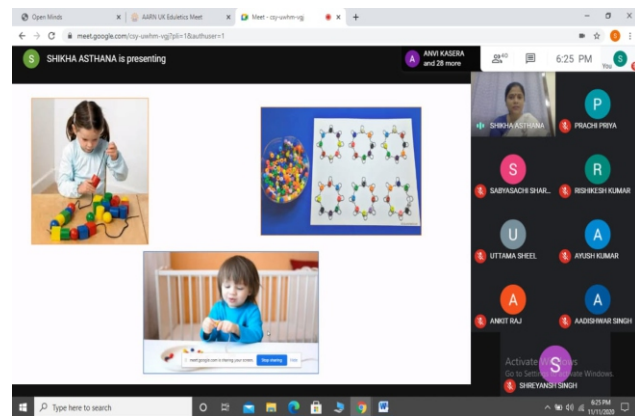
Open Minds
AARN UK Edutics Meet
Meet - csy-uwhm-vgj
meet.google.com/csy-uwhm-vgj?pli=1&authuser=1
S SHIKHA ASTHANA is presenting
A ANVI KASERA and 28 more
40
6:25 PM
You S
meet.google.com is sharing your screen Stop sharing Hide
SHIKHA ASTHANA
P PRACHI PRIYA
S SABYASACHI SHAR...
R RISHIKESH KUMAR
U UTTAMA SHEEL
A AYUSH KUMAR
A ANKIT RAJ
A AADISHWAR SINGH
S SHREYANSH SINGH
Activate Windows
Go to Settings to activate Windows.
Type here to search
6:25 PM
11/11/2020